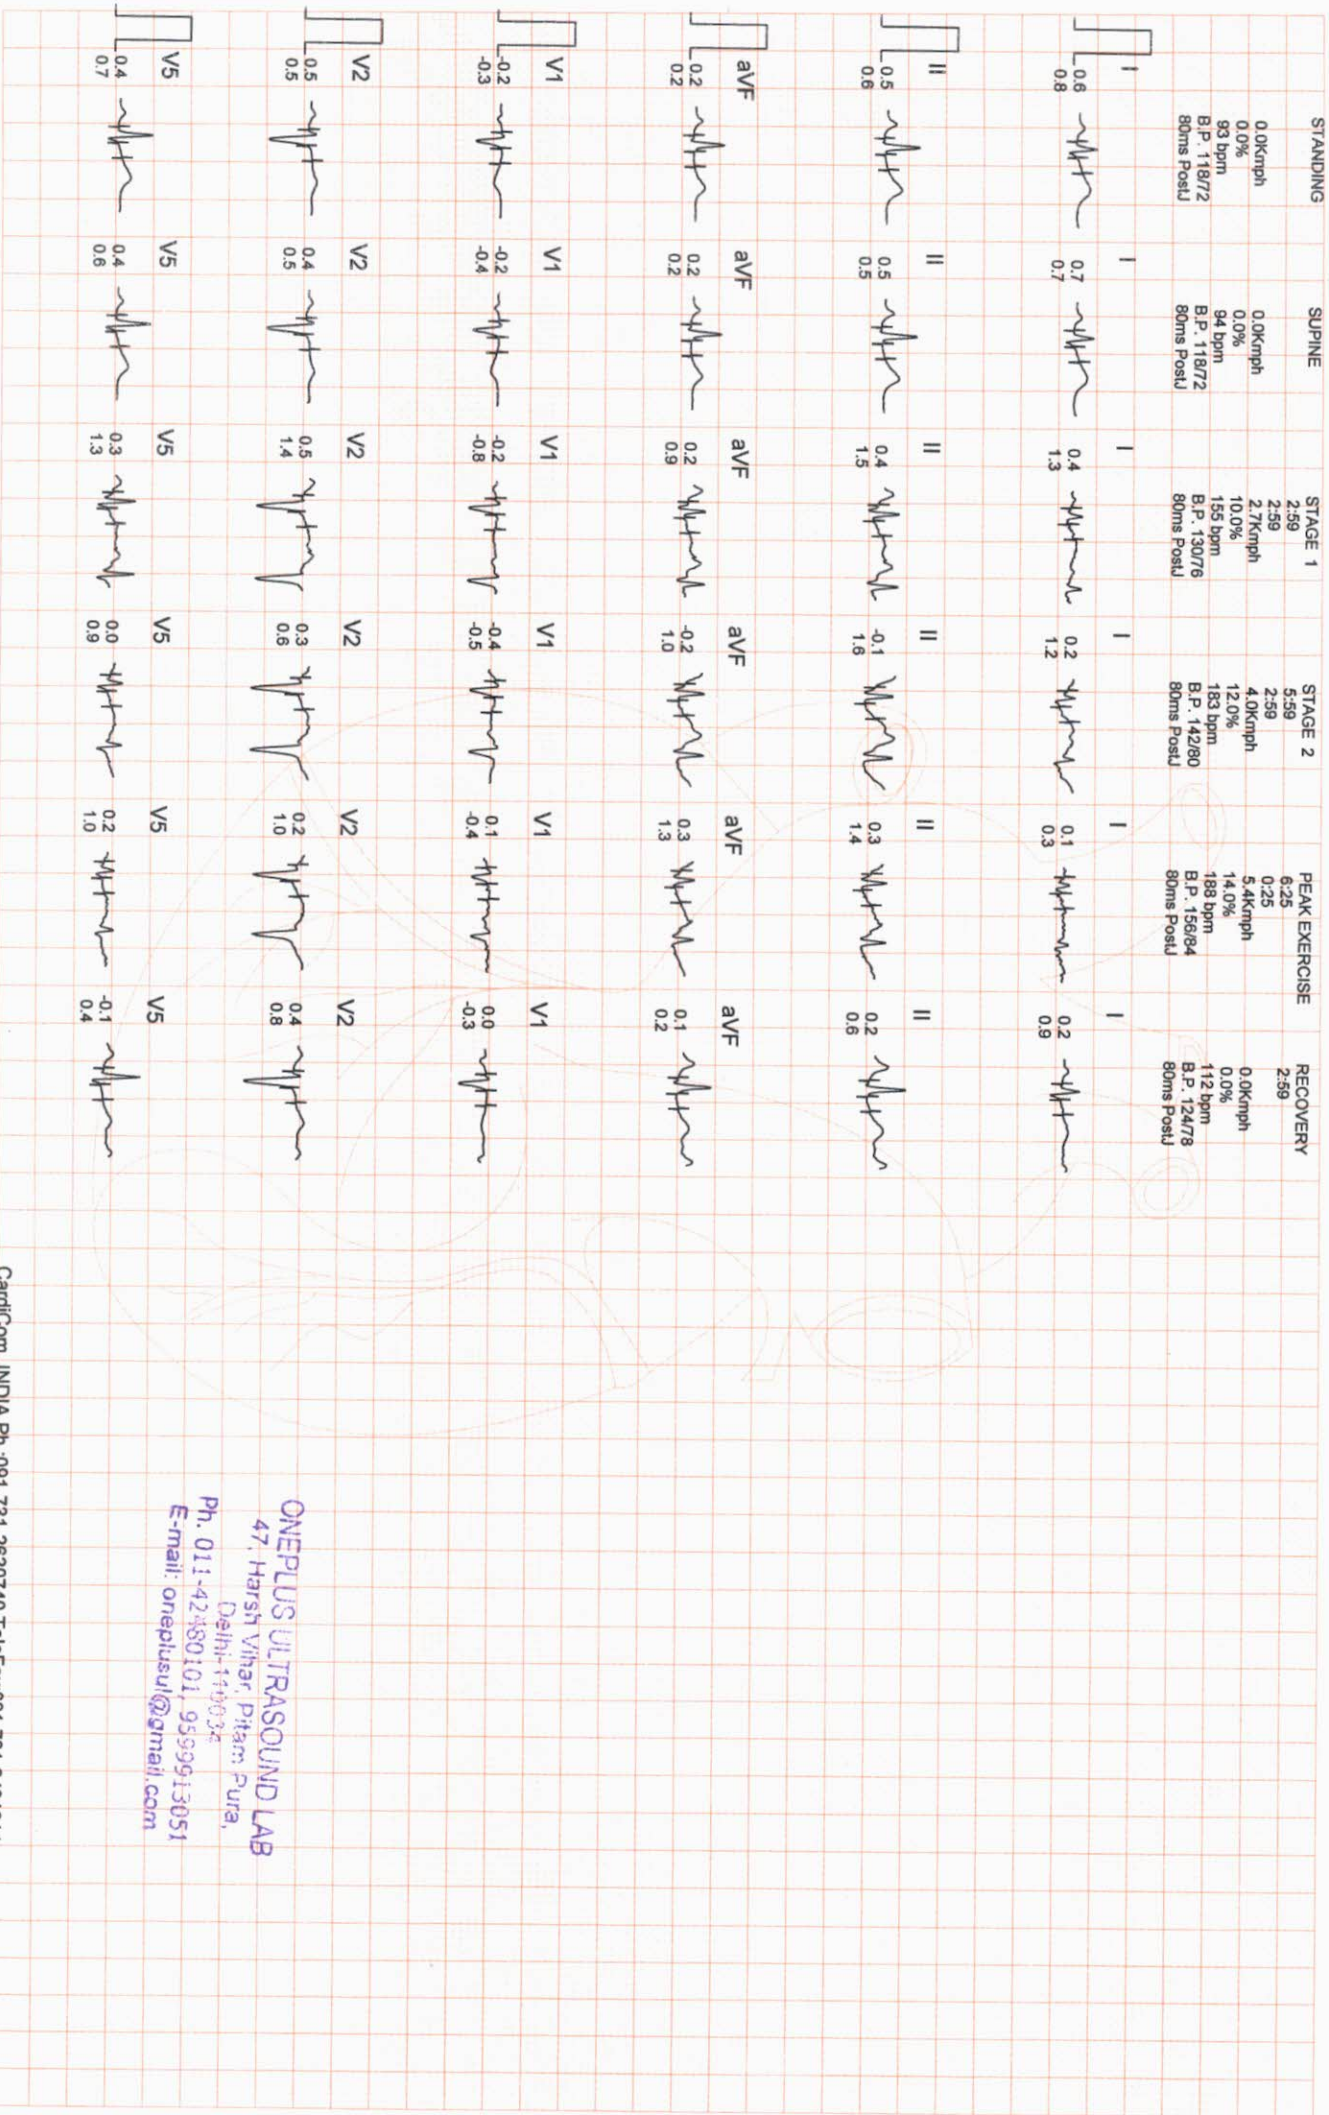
STANDING
0.0Kmph
0.0%
93 bpm
B.P. 118/72
80ms PostJ

I
0.6
0.8

II
0.5
0.6

aVF
0.2
0.2

V1
-0.2
-0.3

V2
0.5
0.5

V5
0.4
0.7

SUPINE
0.0Kmph
0.0%
94 bpm
B.P. 118/72
80ms PostJ

I
0.7
0.7

II
0.5
0.5

aVF
0.2
0.2

V1
-0.2
-0.4

V2
0.4
0.5

V5
0.4
0.6

STAGE 1
2:59
2:59
2.7Kmph
10.0%
155 bpm
B.P. 130/76
80ms PostJ

I
0.4
1.3

II
0.4
1.5

aVF
0.2
0.9

V1
-0.2
-0.8

V2
0.5
1.4

V5
0.3
1.3

STAGE 2
5:59
2:59
4.0Kmph
12.0%
183 bpm
B.P. 142/80
80ms PostJ

I
0.2
1.2

II
-0.1
1.6

aVF
-0.2
1.0

V1
-0.4
-0.5

V2
0.3
0.6

V5
0.0
0.9

PEAK EXERCISE
6:25
0:25
5.4Kmph
14.0%
188 bpm
B.P. 156/84
80ms PostJ

I
0.1
0.3

II
0.3
1.4

aVF
0.3
1.3

V1
0.1
-0.4

V2
0.2
1.0

V5
0.2
1.0

RECOVERY
2:59
0.0Kmph
0.0%
112 bpm
B.P. 124/78
80ms PostJ

I
0.2
0.9

II
0.2
0.6

aVF
0.1
0.2

V1
0.0
-0.3

V2
0.4
0.8

V5
-0.1
0.4

ONEPLUS ULTRASOUND LAB
47, Harsh Vihar, Pitam Pura,
Delhi-110034
Ph. 011-42480101, 9599913051
E-mail: oneplusul@gmail.com

CardiCom INDIA Ph :091-731-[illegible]